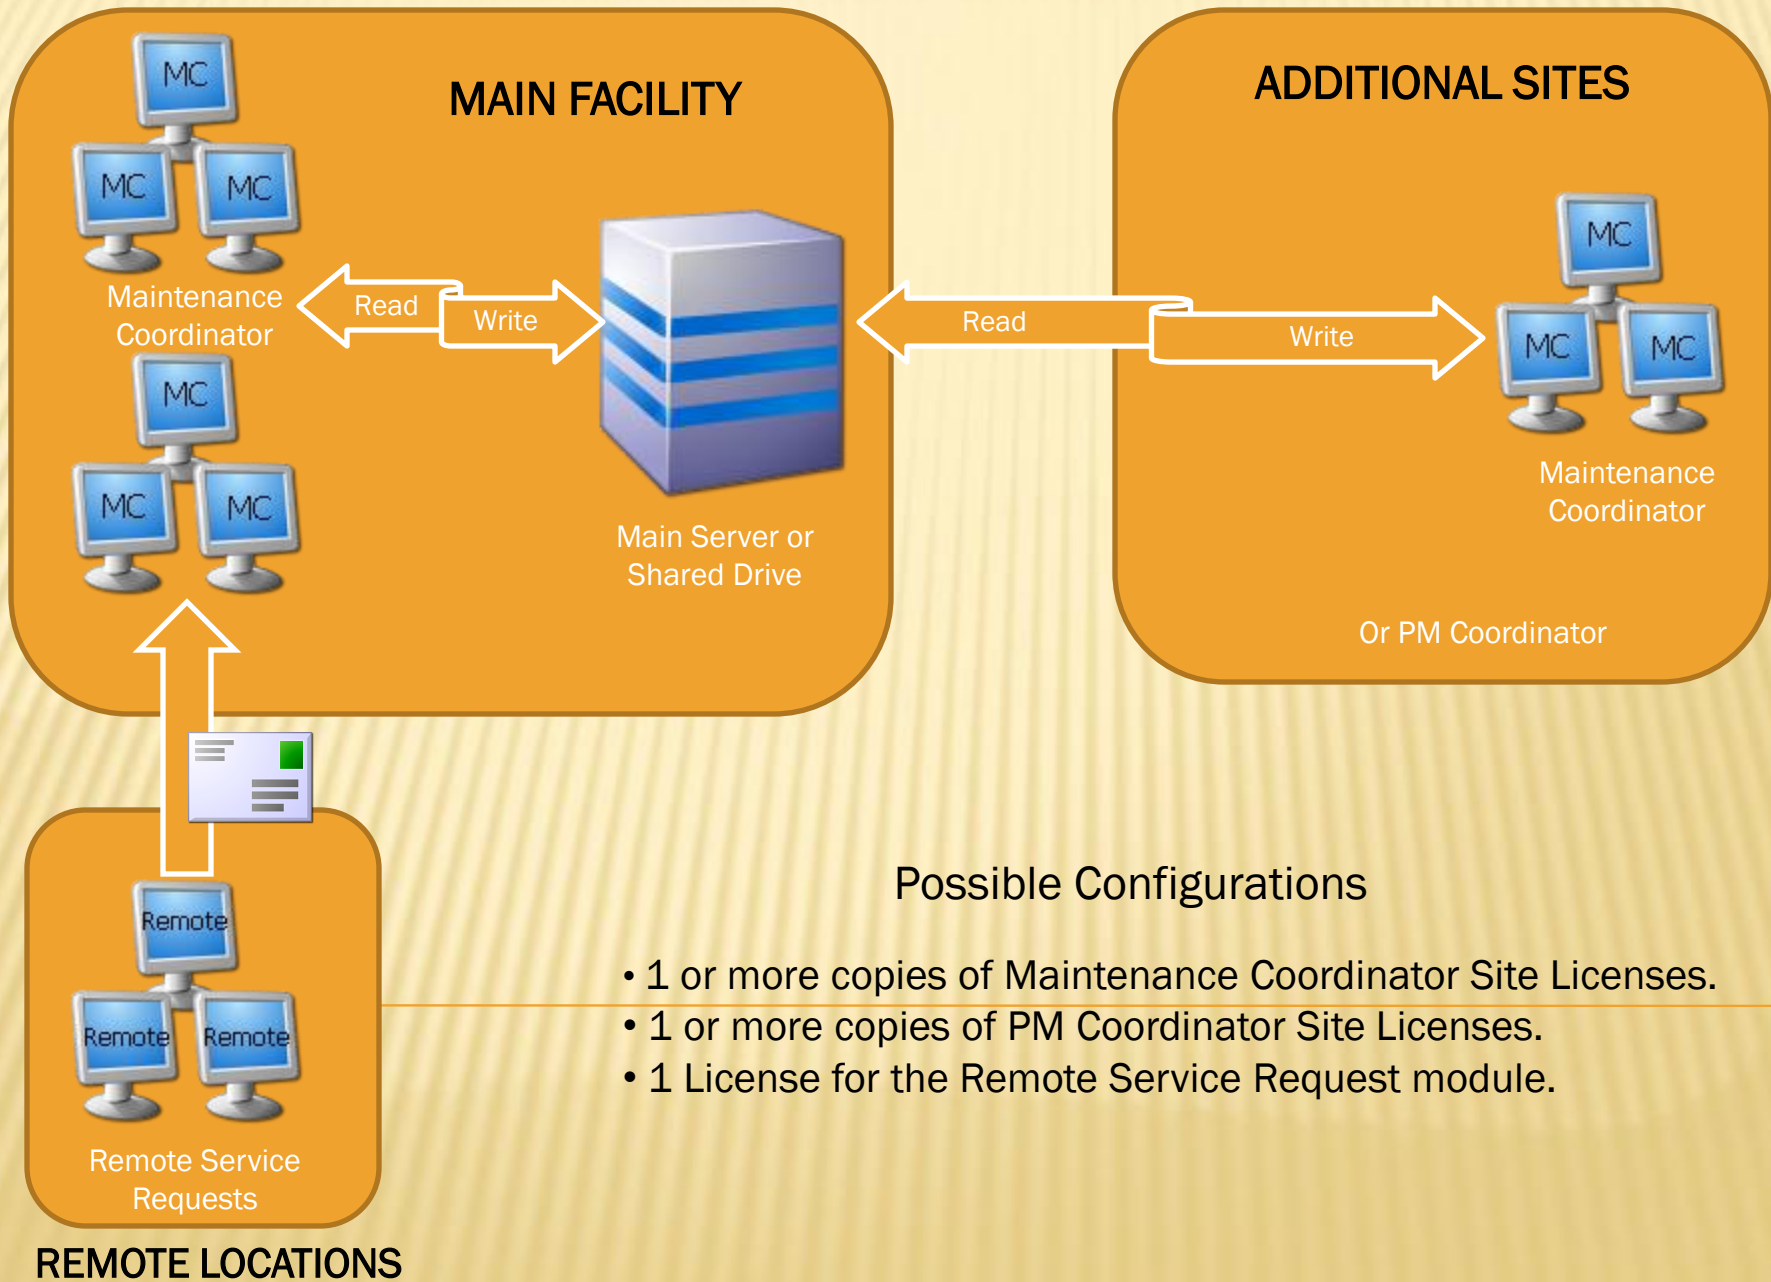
MC
MC
MC
MAIN FACILITY
Maintenance Coordinator
Read
Write
MC
MC
MC
Main Server or Shared Drive
Read
Write
ADDITIONAL SITES
MC
MC
MC
Maintenance Coordinator
Or PM Coordinator
Remote
Remote
Remote
Remote Service Requests
REMOTE LOCATIONS

Possible Configurations

• 1 or more copies of Maintenance Coordinator Site Licenses.
• 1 or more copies of PM Coordinator Site Licenses.
• 1 License for the Remote Service Request module.